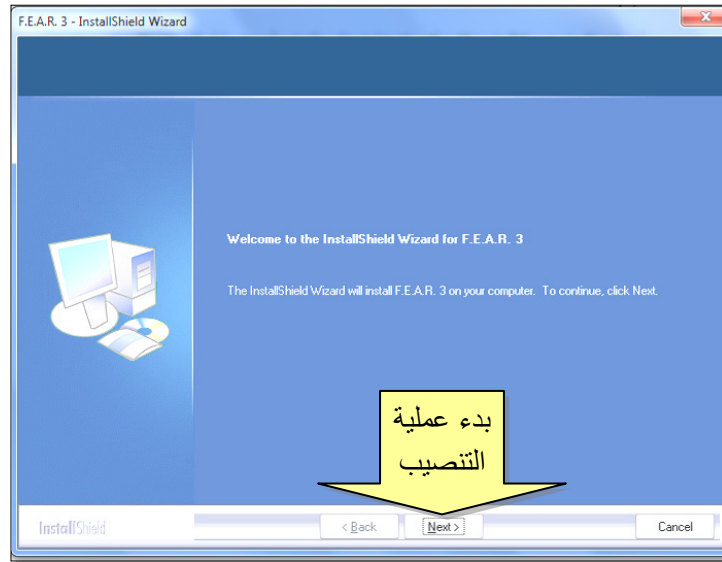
F.E.A.R. 3 - InstallShield Wizard

Welcome to the InstallShield Wizard for F.E.A.R. 3

The InstallShield Wizard will install F.E.A.R. 3 on your computer. To continue, click Next.

بدء عملية التنصيب

InstallShield

< Back

Next >

Cancel